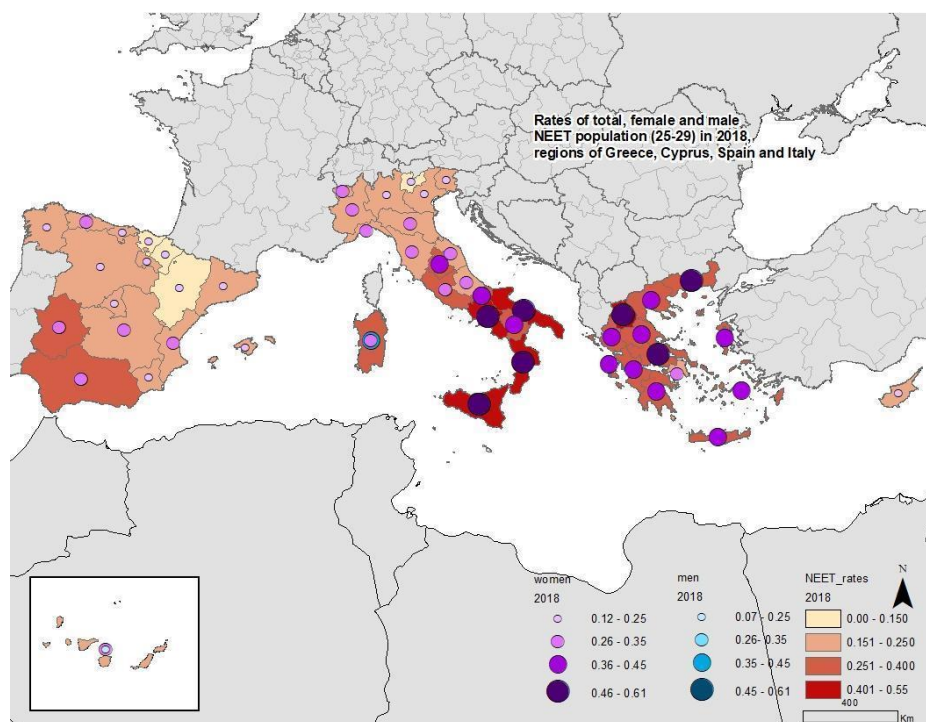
Rates of total, female and male NEET population (25-29) in 2018, regions of Greece, Cyprus, Spain and Italy

women
2018
0.12 - 0.25
0.26 - 0.35
0.36 - 0.45
0.46 - 0.61

men
2018
0.07 - 0.25
0.26- 0.35
0.35 - 0.45
0.45 - 0.61

NEET_rates
2018
0.00 - 0.150
0.151 - 0.250
0.251 - 0.400
0.401 - 0.55

N

400
Km